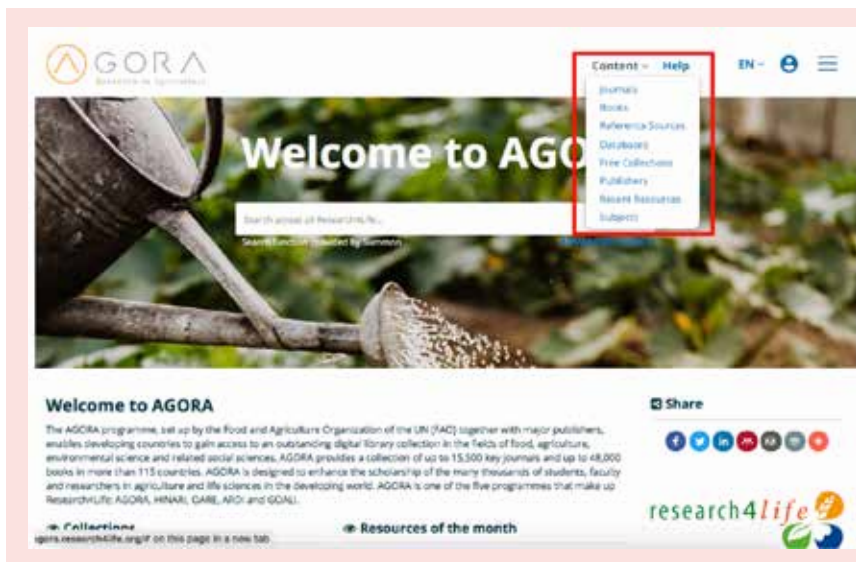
AGORA
Research in Agriculture

Content Help EN

Journals
Books
Reference Sources
Databases
Free Collections
Publishers
Recent Resources
Subjects

Welcome to AGO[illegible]

Search across all Research4Life...

Search function powered by Summon

Welcome to AGORA

The AGORA programme, set up by the Food and Agriculture Organization of the UN (FAO) together with major publishers, enables developing countries to gain access to an outstanding digital library collection in the fields of food, agriculture, environmental science and related social sciences. AGORA provides a collection of up to 15,500 key journals and up to 48,000 books in more than 115 countries. AGORA is designed to enhance the scholarship of the many thousands of students, faculty and researchers in agriculture and life sciences in the developing world. AGORA is one of the five programmes that make up Research4Life: AGORA, HINARI, OARE, ARDI and GOALI.

Share

Collections

Resources of the month

research4life

agora.research4life.org/# on this page in a new tab